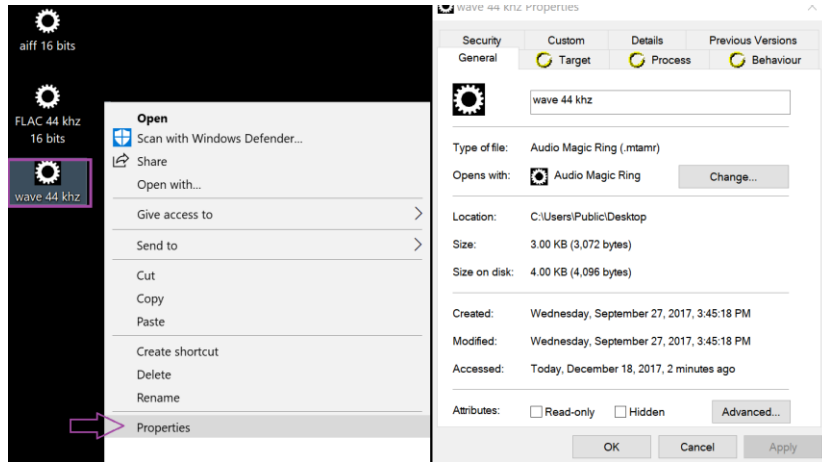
aiff 16 bits

FLAC 44 khz 16 bits

wave 44 khz

Open
Scan with Windows Defender...
Share
Open with...
Give access to
Send to
Cut
Copy
Paste
Create shortcut
Delete
Rename
Properties

wave 44 khz Properties

Security
Custom
Details
Previous Versions
General
Target
Process
Behaviour

wave 44 khz

Type of file: Audio Magic Ring (.mtamr)
Opens with: Audio Magic Ring
Change...

Location: C:\Users\Public\Desktop
Size: 3.00 KB (3,072 bytes)
Size on disk: 4.00 KB (4,096 bytes)

Created: Wednesday, September 27, 2017, 3:45:18 PM
Modified: Wednesday, September 27, 2017, 3:45:18 PM
Accessed: Today, December 18, 2017, 2 minutes ago

Attributes: Read-only Hidden Advanced...

OK Cancel Apply